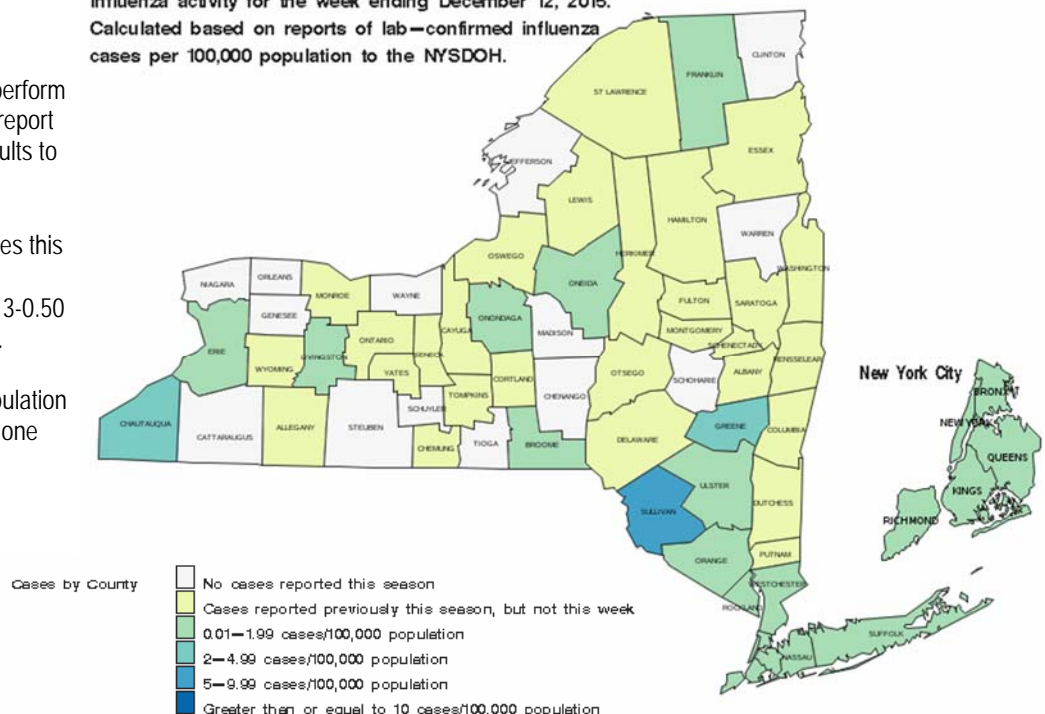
influenza activity for the week ending December 12, 2015. Calculated based on reports of lab—confirmed influenza cases per 100,000 population to the NYSDOH.

perform
report
ults to

es this

3-0.50

pulation
one

CLINTON
FRANKLIN
ST LAWRENCE
JEFFERSON
ESSEX
LEWIS
HAMILTON
WARREN
HERKIMER
OSWEGO
ONEIDA
WASHINGTON
NIAGARA
ORLEANS
MONROE
WAYNE
GENESEE
FULTON
SARATOGA
ONONDAGA
MADISON
MONTGOMERY
SCHENECTADY
ERIE
LIVINGSTON
ONTARIO
CAYUGA
SENECA
WYOMING
YATES
CORTLAND
OTSEGO
SCHOHARIE
ALBANY
RENSSELAER
TOMPKINS
CHENANGO
SCHUYLER
CHAUTAUQUA
CATTARAUGUS
ALLEGANY
STEUBEN
CHEMUNG
TIOGA
BROOME
DELAWARE
GREENE
COLUMBIA
ULSTER
SULLIVAN
DUTCHESS
ORANGE
PUTNAM
WESTCHESTER
ROCKLAND
SUFFOLK
NASSAU
New York City
BRONX
NEW YORK
QUEENS
KINGS
RICHMOND

Cases by County
No cases reported this season
Cases reported previously this season, but not this week
0.01—1.99 cases/100,000 population
2—4.99 cases/100,000 population
5—9.99 cases/100,000 population
Greater than or equal to 10 cases/100,000 population